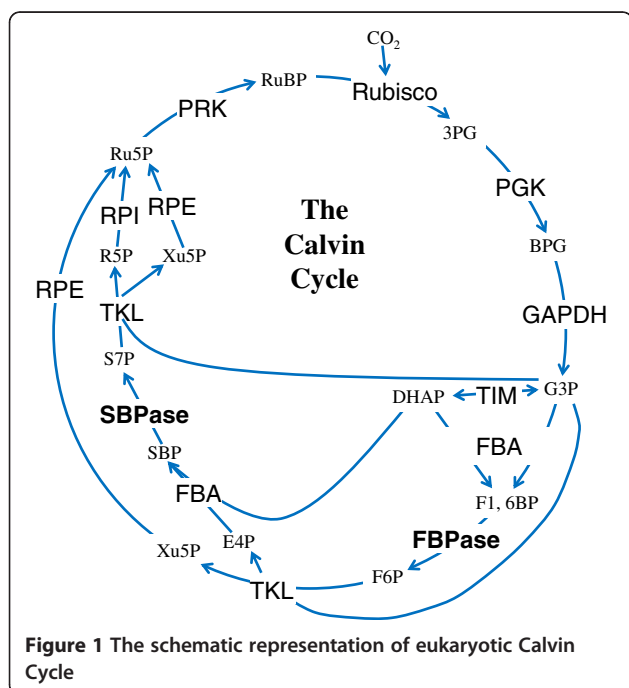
$CO_2$

RuBP

Rubisco

PRK

3PG

Ru5P

PGK

RPI

RPE

The Calvin Cycle

BPG

R5P

Xu5P

RPE

TKL

GAPDH

S7P

DHAP

TIM

G3P

SBPase

FBA

SBP

F1, 6BP

FBA

FBPase

E4P

Xu5P

F6P

TKL

**Figure 1** The schematic representation of eukaryotic Calvin Cycle